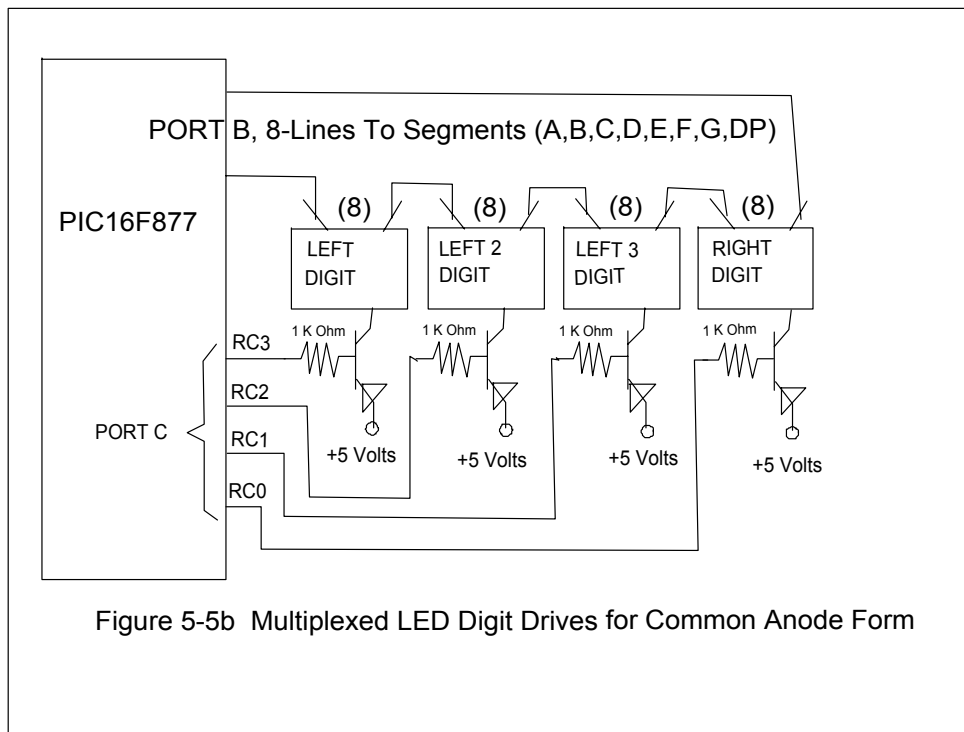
PORT B, 8-Lines To Segments (A,B,C,D,E,F,G,DP)

PIC16F877

(8)
LEFT DIGIT

(8)
LEFT 2 DIGIT

(8)
LEFT 3 DIGIT

(8)
RIGHT DIGIT

1 K Ohm
1 K Ohm
1 K Ohm
1 K Ohm

RC3
RC2
PORT C
RC1
RC0

+5 Volts
+5 Volts
+5 Volts
+5 Volts

Figure 5-5b Multiplexed LED Digit Drives for Common Anode Form